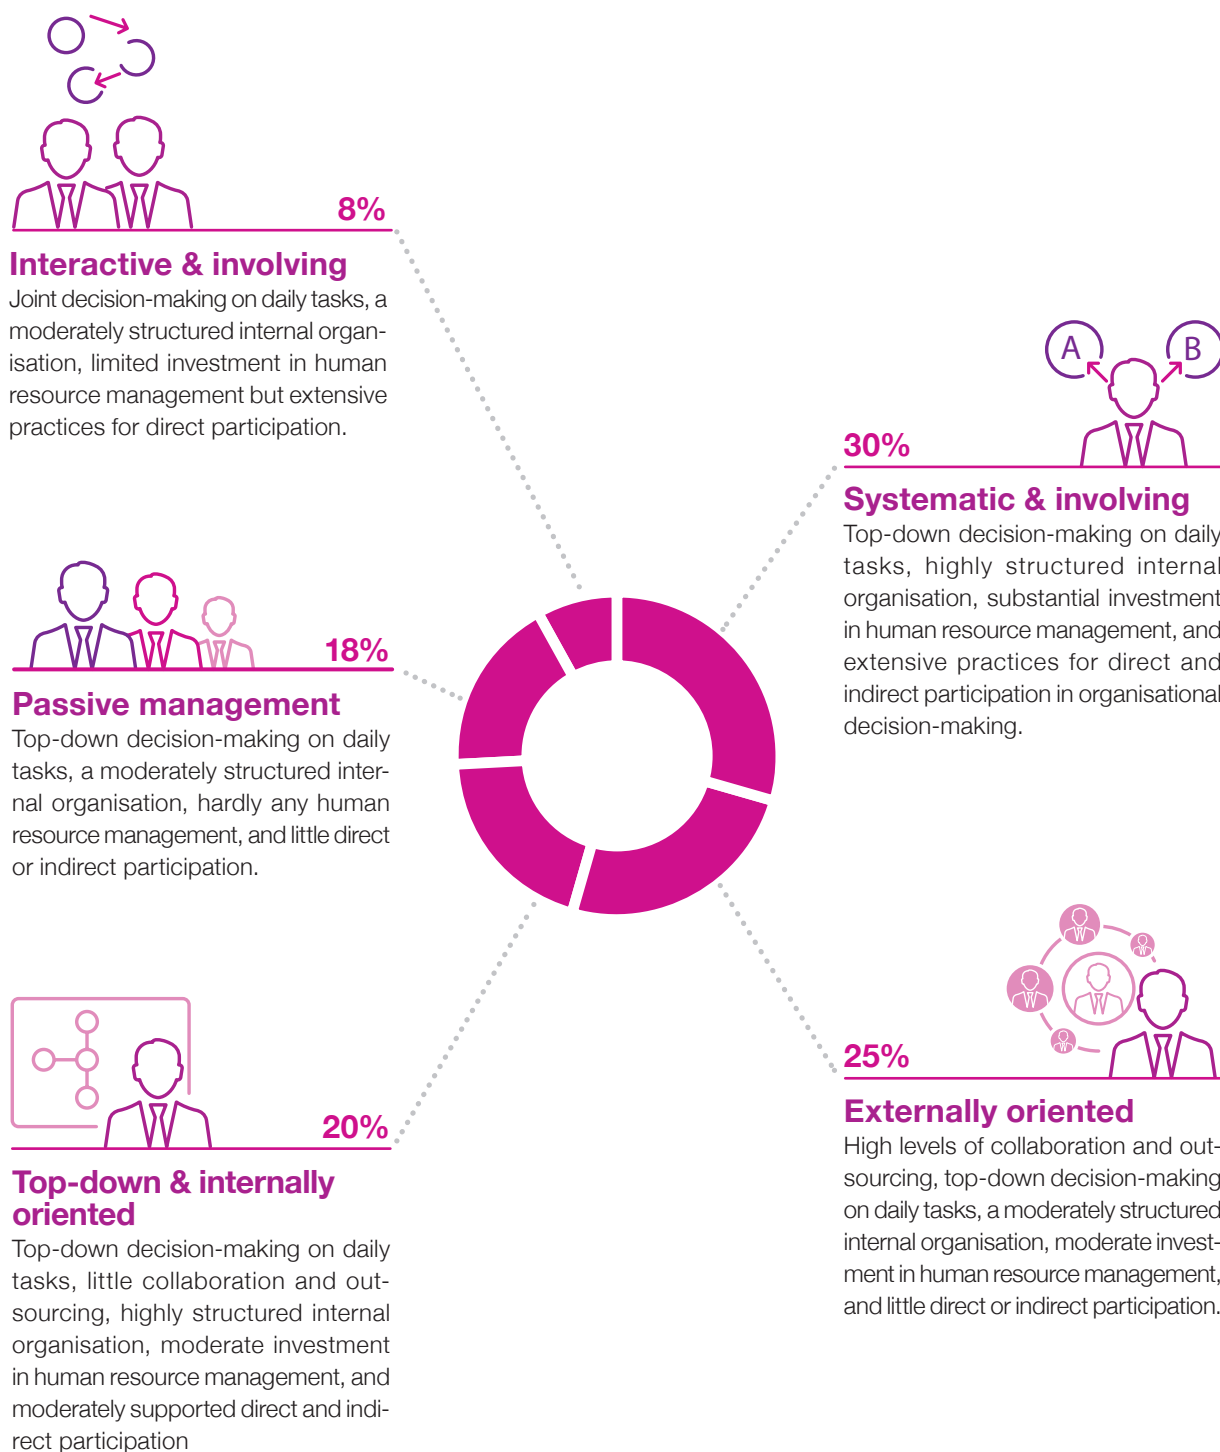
8%

Interactive & involving

Joint decision-making on daily tasks, a moderately structured internal organisation, limited investment in human resource management but extensive practices for direct participation.

A B

30%

Systematic & involving

Top-down decision-making on daily tasks, highly structured internal organisation, substantial investment in human resource management, and extensive practices for direct and indirect participation in organisational decision-making.

18%

Passive management

Top-down decision-making on daily tasks, a moderately structured internal organisation, hardly any human resource management, and little direct or indirect participation.

25%

Externally oriented

High levels of collaboration and outsourcing, top-down decision-making on daily tasks, a moderately structured internal organisation, moderate investment in human resource management, and little direct or indirect participation.

20%

Top-down & internally oriented

Top-down decision-making on daily tasks, little collaboration and outsourcing, highly structured internal organisation, moderate investment in human resource management, and moderately supported direct and indirect participation